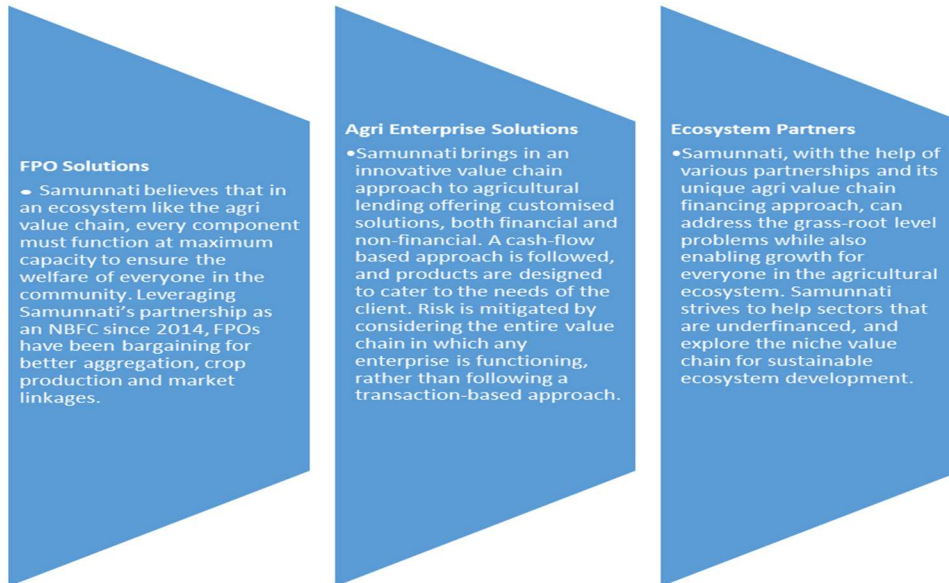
FPO Solutions

• Samunnati believes that in an ecosystem like the agri value chain, every component must function at maximum capacity to ensure the welfare of everyone in the community. Leveraging Samunnati's partnership as an NBFC since 2014, FPOs have been bargaining for better aggregation, crop production and market linkages.

Agri Enterprise Solutions

•Samunnati brings in an innovative value chain approach to agricultural lending offering customised solutions, both financial and non-financial. A cash-flow based approach is followed, and products are designed to cater to the needs of the client. Risk is mitigated by considering the entire value chain in which any enterprise is functioning, rather than following a transaction-based approach.

Ecosystem Partners

•Samunnati, with the help of various partnerships and its unique agri value chain financing approach, can address the grass-root level problems while also enabling growth for everyone in the agricultural ecosystem. Samunnati strives to help sectors that are underfinanced, and explore the niche value chain for sustainable ecosystem development.